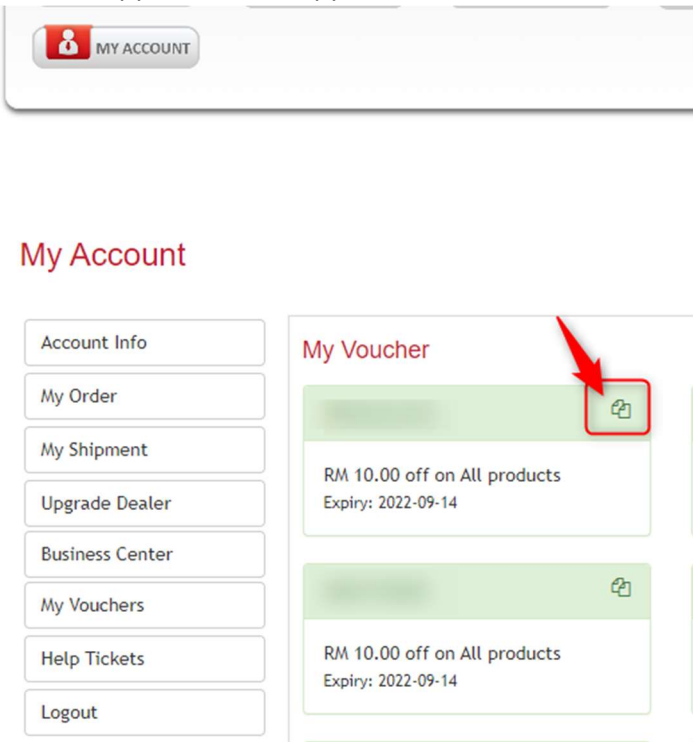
MY ACCOUNT

My Account

Account Info
My Order
My Shipment
Upgrade Dealer
Business Center
My Vouchers
Help Tickets
Logout

My Voucher

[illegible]
RM 10.00 off on All products
Expiry: 2022-09-14

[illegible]
RM 10.00 off on All products
Expiry: 2022-09-14